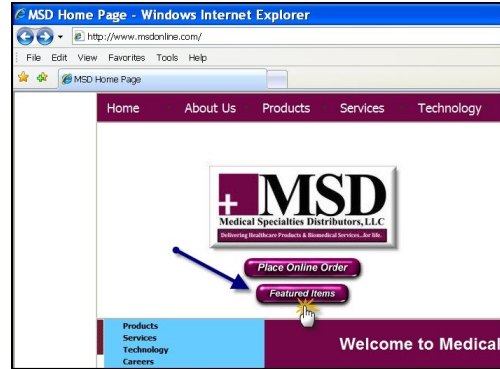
MSD Home Page - Windows Internet Explorer

http://www.msdonline.com/

File Edit View Favorites Tools Help

MSD Home Page

Home About Us Products Services Technology

MSD
Medical Specialties Distributors, LLC
Delivering Healthcare Products & Biomedical Services...for life.

Place Online Order

Featured Items

Products
Services
Technology
Careers

Welcome to Medical